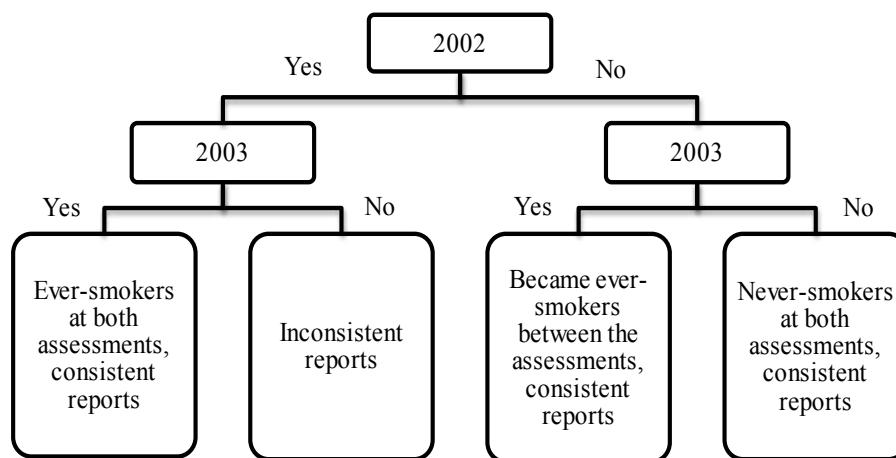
2002

Yes

No

2003

2003

Yes

No

Yes

No

Ever-smokers at both assessments, consistent reports

Inconsistent reports

Became ever-smokers between the assessments, consistent reports

Never-smokers at both assessments, consistent reports